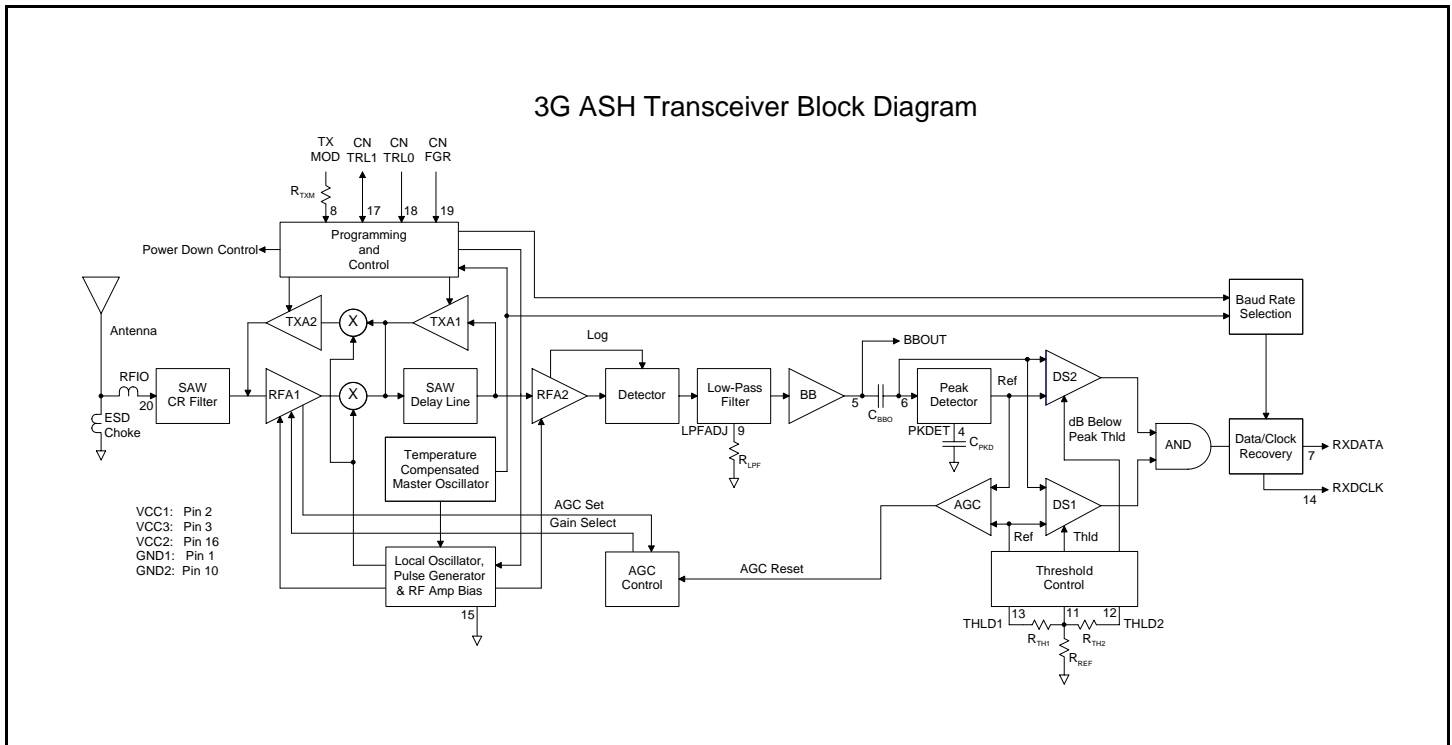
3G ASH Transceiver Block Diagram

TX MOD
CN TRL1
CN TRL0
CN FGR
$R_{TXM}$
8
17
18
19

Power Down Control
Programming and Control

Antenna
TXA2
X
TXA1
Baud Rate Selection

Log
BBOUT

RFIO
20
ESD Choke
SAW CR Filter
RFA1
X
SAW Delay Line
RFA2
Detector
Low-Pass Filter
BB
5
$C_{BBO}$
6
Peak Detector
Ref
DS2
dB Below Peak Thld
AND
Data/Clock Recovery
7
RXDATA

LPFADJ
9
$R_{LPF}$
PKDET
4
$C_{PKD}$

Temperature Compensated Master Oscillator

14
RXDCLK

VCC1: Pin 2
VCC3: Pin 3
VCC2: Pin 16
GND1: Pin 1
GND2: Pin 10

AGC Set
Gain Select
AGC
DS1
Ref
Thld

Local Oscillator, Pulse Generator & RF Amp Bias
AGC Control
AGC Reset
Threshold Control

15
13
11
12
THLD1
$R_{TH1}$
$R_{TH2}$
THLD2
$R_{REF}$